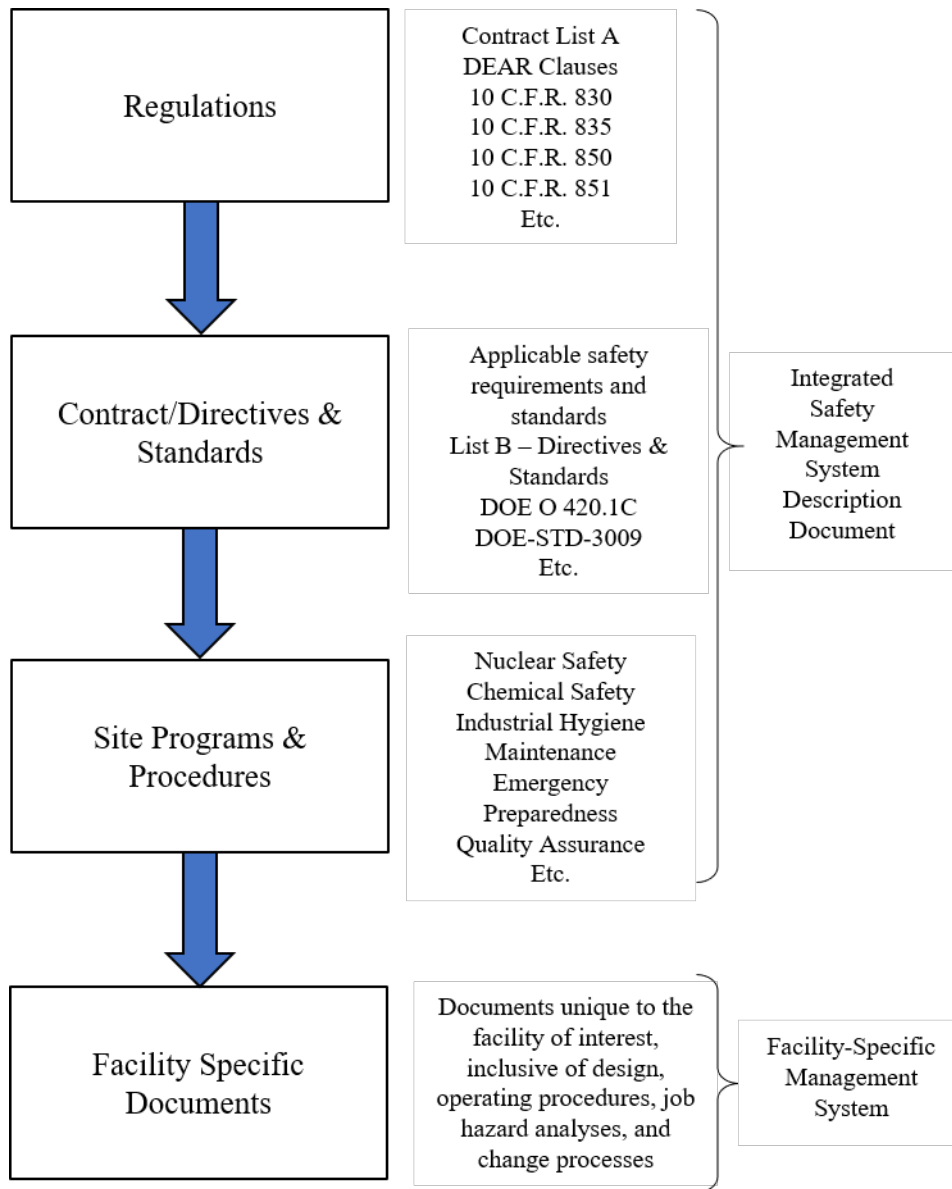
Regulations

Contract List A
DEAR Clauses
10 C.F.R. 830
10 C.F.R. 835
10 C.F.R. 850
10 C.F.R. 851
Etc.

Contract/Directives & Standards

Applicable safety requirements and standards
List B – Directives & Standards
DOE O 420.1C
DOE-STD-3009
Etc.

Integrated Safety Management System Description Document

Site Programs & Procedures

Nuclear Safety
Chemical Safety
Industrial Hygiene
Maintenance
Emergency Preparedness
Quality Assurance
Etc.

Facility Specific Documents

Documents unique to the facility of interest, inclusive of design, operating procedures, job hazard analyses, and change processes

Facility-Specific Management System